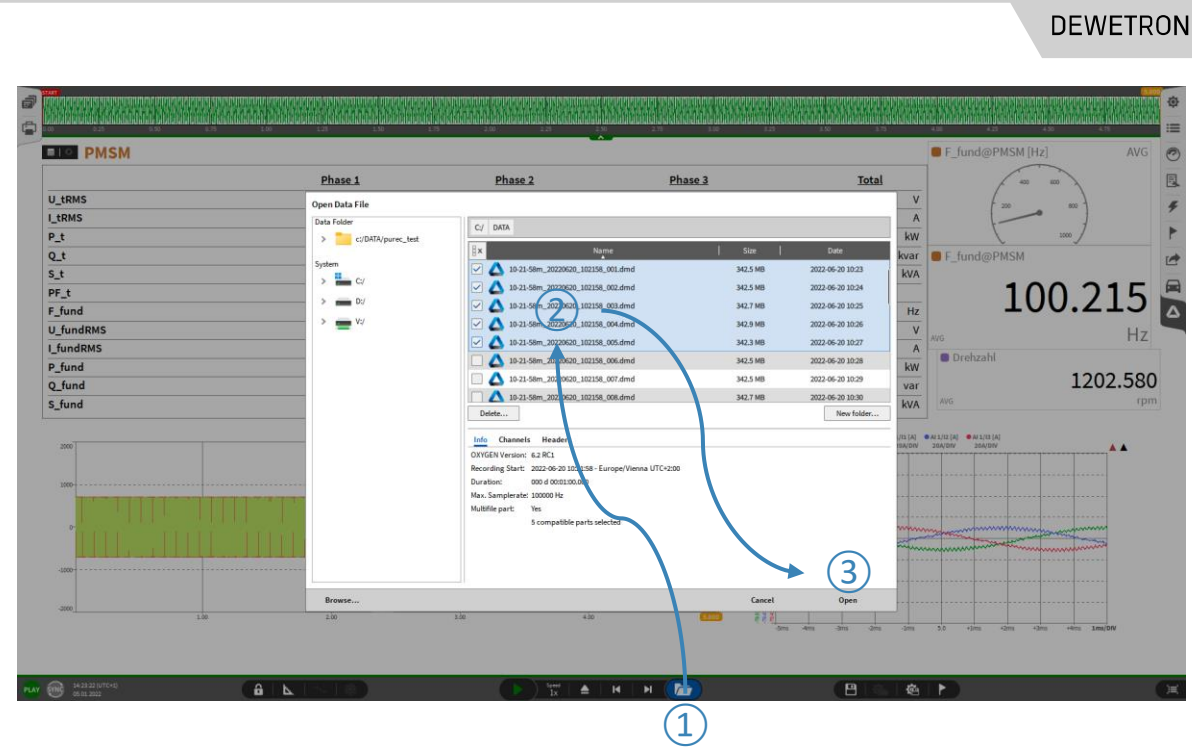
DEWETRON

PMSM

| | Phase 1 | Phase 2 | Phase 3 | Total | |
|---|---|---|---|---|---|
| U_tRMS | | | | | V |
| I_tRMS | | | | | A |
| P_t | | | | | kW |
| Q_t | | | | | kvar |
| S_t | | | | | kVA |
| PF_t | | | | | |
| F_fund | | | | | Hz |
| U_fundRMS | | | | | V |
| I_fundRMS | | | | | A |
| P_fund | | | | | kW |
| Q_fund | | | | | var |
| S_fund | | | | | kVA |

F_fund@PMSM [Hz] AVG

F_fund@PMSM
100.215
Hz
AVG

Drehzahl
1202.580
AVG rpm

Open Data File

Data Folder
c:/DATA/purec_test

System
C:/
D:/
V:/

C:/ DATA

| Name | Size | Date |
|---|---|---|
| 10-21-58m_20220620_102158_001.dmd | 342.5 MB | 2022-06-20 10:23 |
| 10-21-58m_20220620_102158_002.dmd | 342.5 MB | 2022-06-20 10:24 |
| 10-21-58m_20220620_102158_003.dmd | 342.7 MB | 2022-06-20 10:25 |
| 10-21-58m_20220620_102158_004.dmd | 342.9 MB | 2022-06-20 10:26 |
| 10-21-58m_20220620_102158_005.dmd | 342.3 MB | 2022-06-20 10:27 |
| 10-21-58m_20220620_102158_006.dmd | 342.5 MB | 2022-06-20 10:28 |
| 10-21-58m_20220620_102158_007.dmd | 342.5 MB | 2022-06-20 10:29 |
| 10-21-58m_20220620_102158_008.dmd | 342.7 MB | 2022-06-20 10:30 |

Delete... New folder...

Info Channels Header
OXYGEN Version: 6.2 RC1
Recording Start: 2022-06-20 10:21:58 - Europe/Vienna UTC+2:00
Duration: 000 d 00:01:00.000
Max. Samplerate: 100000 Hz
Multifile part: Yes
5 compatible parts selected

Browse... Cancel Open

PLAY SYNC
Speed 1x

① ② ③